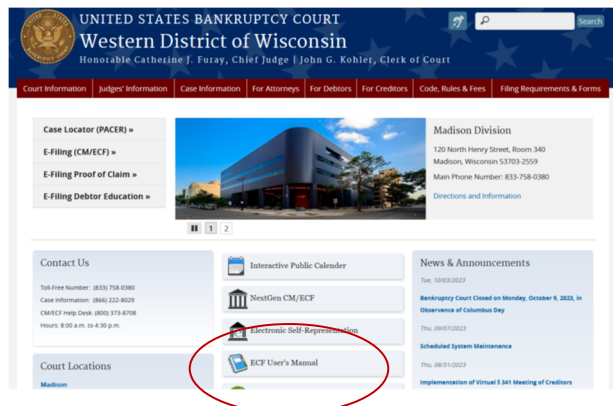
UNITED STATES BANKRUPTCY COURT
Western District of Wisconsin
Honorable Catherine J. Furay, Chief Judge | John G. Kohler, Clerk of Court

Search

Court Information | Judges' Information | Case Information | For Attorneys | For Debtors | For Creditors | Code, Rules & Fees | Filing Requirements & Forms

Case Locator (PACER) »
E-Filing (CM/ECF) »
E-Filing Proof of Claim »
E-Filing Debtor Education »

Madison Division
120 North Henry Street, Room 340
Madison, Wisconsin 53703-2559
Main Phone Number: 833-758-0380
Directions and Information

1 2

Contact Us
Toll-Free Number: (833) 758-0380
Case Information: (866) 222-8029
CM/ECF Help Desk: (800) 373-8708
Hours: 8:00 a.m. to 4:30 p.m.

Court Locations
Madison

Interactive Public Calender
NextGen CM/ECF
Electronic Self-Representation
ECF User's Manual

News & Announcements
Tue, 10/03/2023
Bankruptcy Court Closed on Monday, October 9, 2023, in Observance of Columbus Day
Thu, 09/07/2023
Scheduled System Maintenance
Thu, 08/31/2023
Implementation of Virtual § 341 Meeting of Creditors